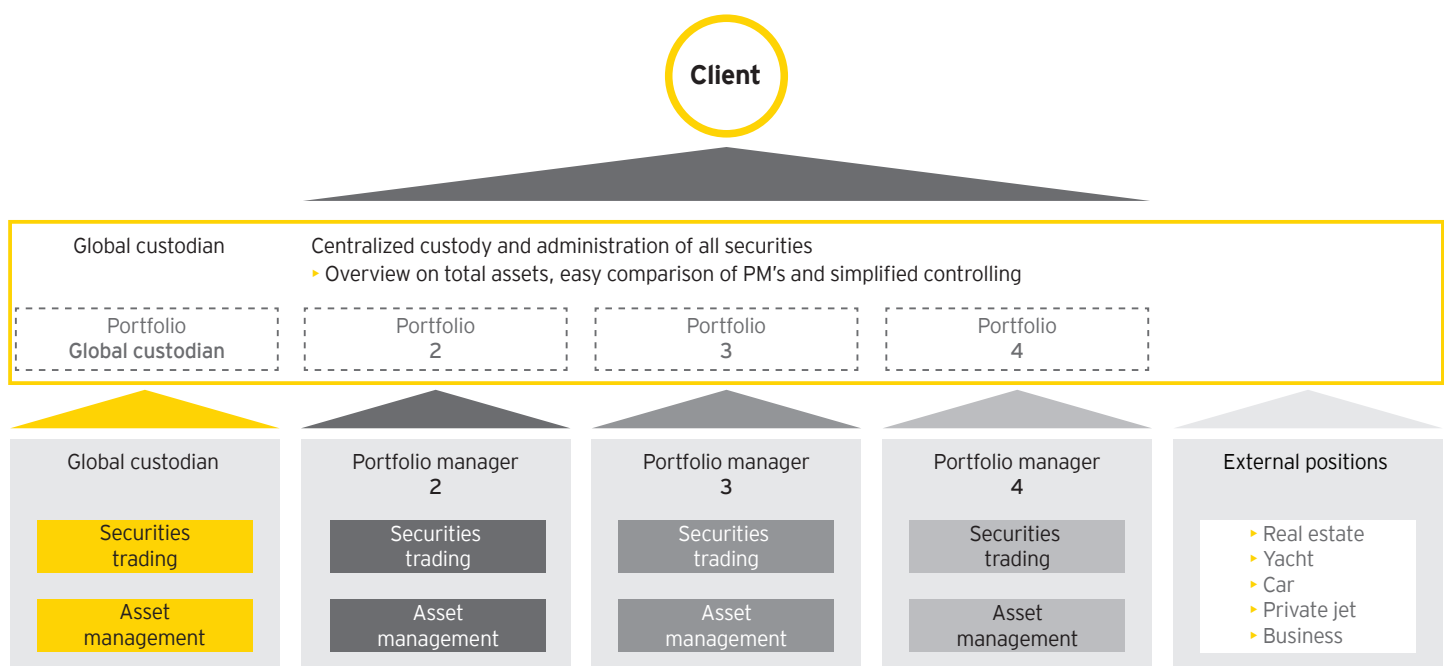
Client

Global custodian

Centralized custody and administration of all securities
‣ Overview on total assets, easy comparison of PM's and simplified controlling

Portfolio
Global custodian

Portfolio
2

Portfolio
3

Portfolio
4

Global custodian

Securities trading

Asset management

Portfolio manager
2

Securities trading

Asset management

Portfolio manager
3

Securities trading

Asset management

Portfolio manager
4

Securities trading

Asset management

External positions

‣ Real estate
‣ Yacht
‣ Car
‣ Private jet
‣ Business